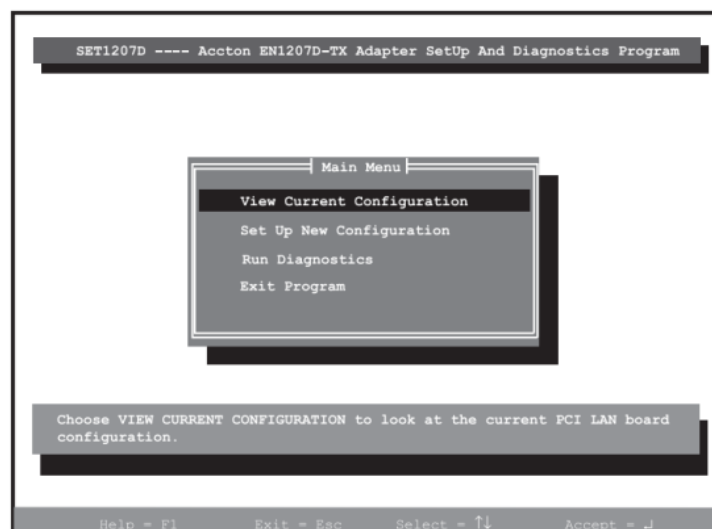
SET1207D ---- Accton EN1207D-TX Adapter SetUp And Diagnostics Program

Main Menu

View Current Configuration

Set Up New Configuration

Run Diagnostics

Exit Program

Choose VIEW CURRENT CONFIGURATION to look at the current PCI LAN board configuration.

Help = F1 Exit = Esc Select = ↑↓ Accept = ↵